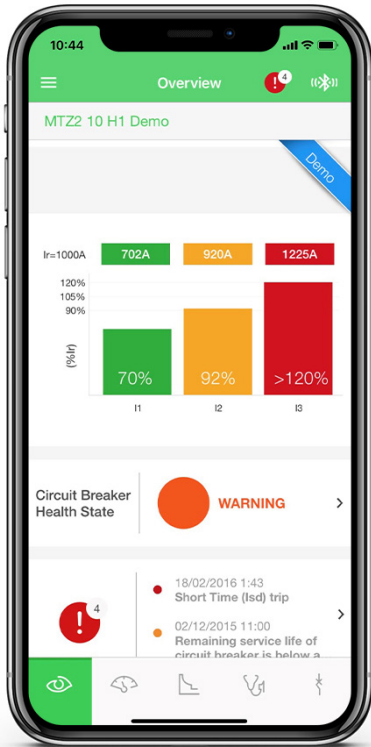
10:44

Overview

4

MTZ2 10 H1 Demo

Demo

Ir=1000A

702A

920A

1225A

120%
105%
90%

(%Ir)

70%

92%

>120%

I1

I2

I3

Circuit Breaker Health State

WARNING

4

18/02/2016 1:43
Short Time (Isd) trip

02/12/2015 11:00
Remaining service life of circuit breaker is below a